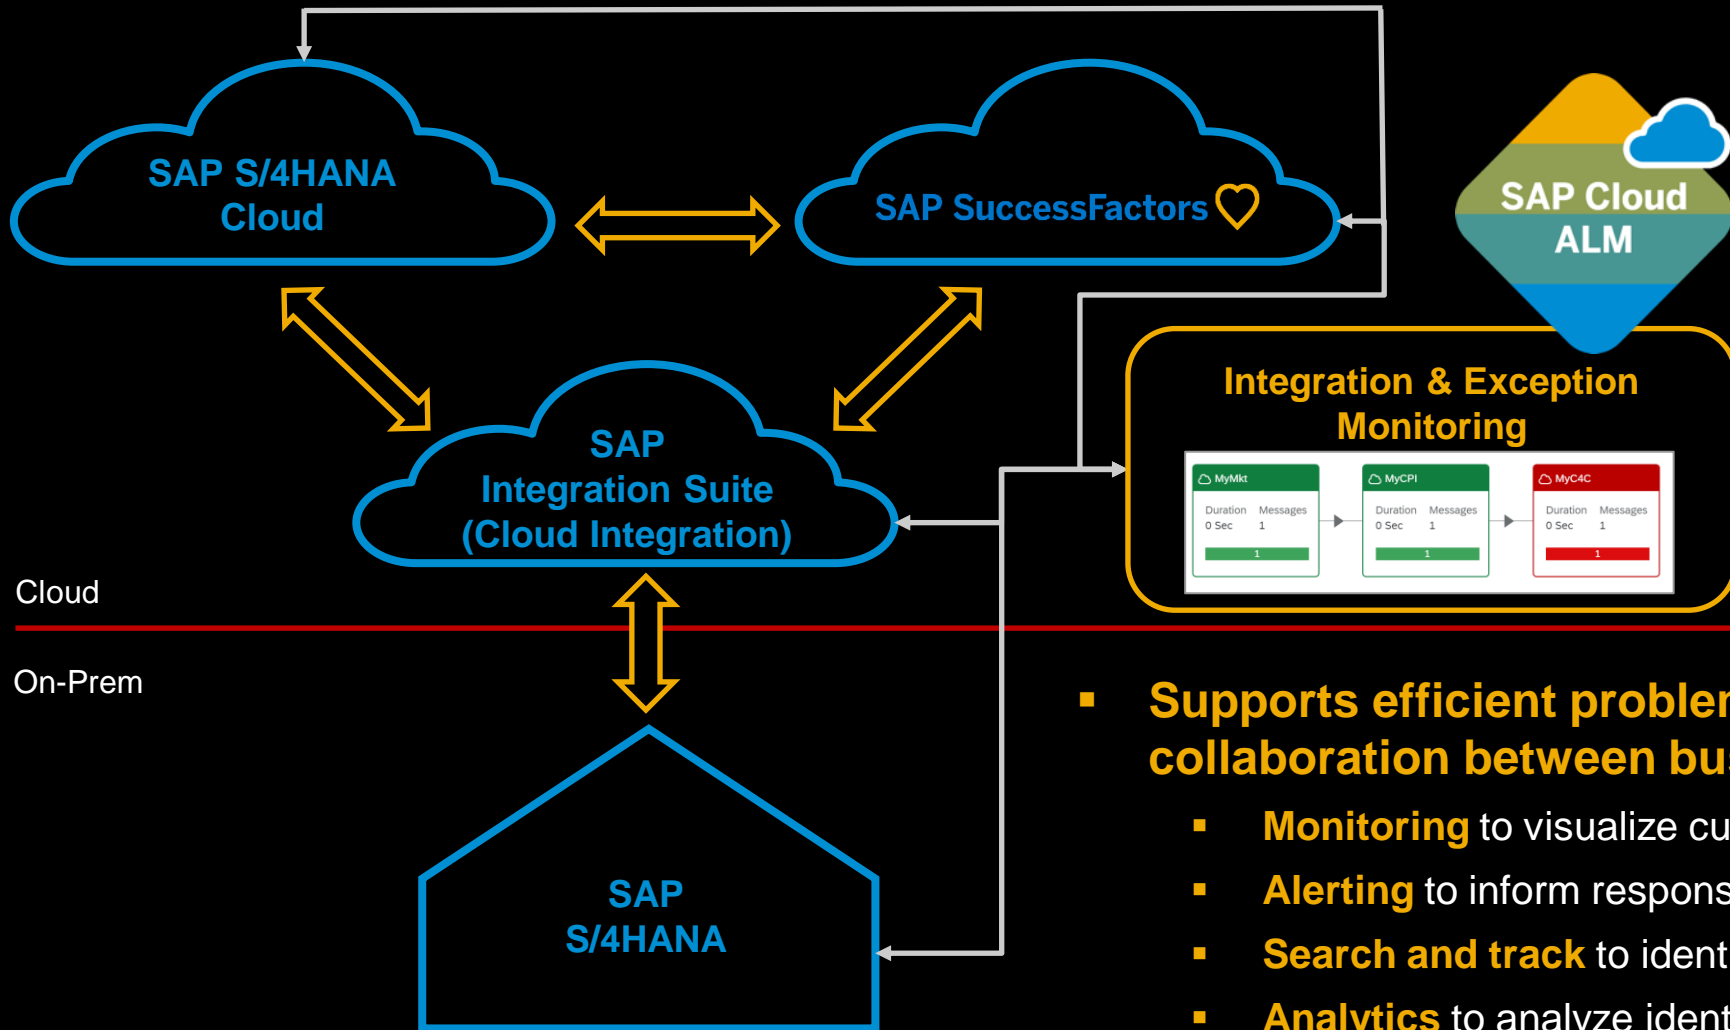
SAP S/4HANA Cloud

SAP SuccessFactors

SAP Cloud ALM

Integration & Exception Monitoring

MyMkt
Duration Messages
0 Sec 1
1

MyCPI
Duration Messages
0 Sec 1
1

MyC4C
Duration Messages
0 Sec 1
1

SAP Integration Suite (Cloud Integration)

Cloud

On-Prem

SAP S/4HANA

▪ Supports efficient probler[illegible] collaboration between bu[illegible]

▪ Monitoring to visualize cu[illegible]

▪ Alerting to inform respons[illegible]

▪ Search and track to ident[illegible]

▪ Analytics to analyze ident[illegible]